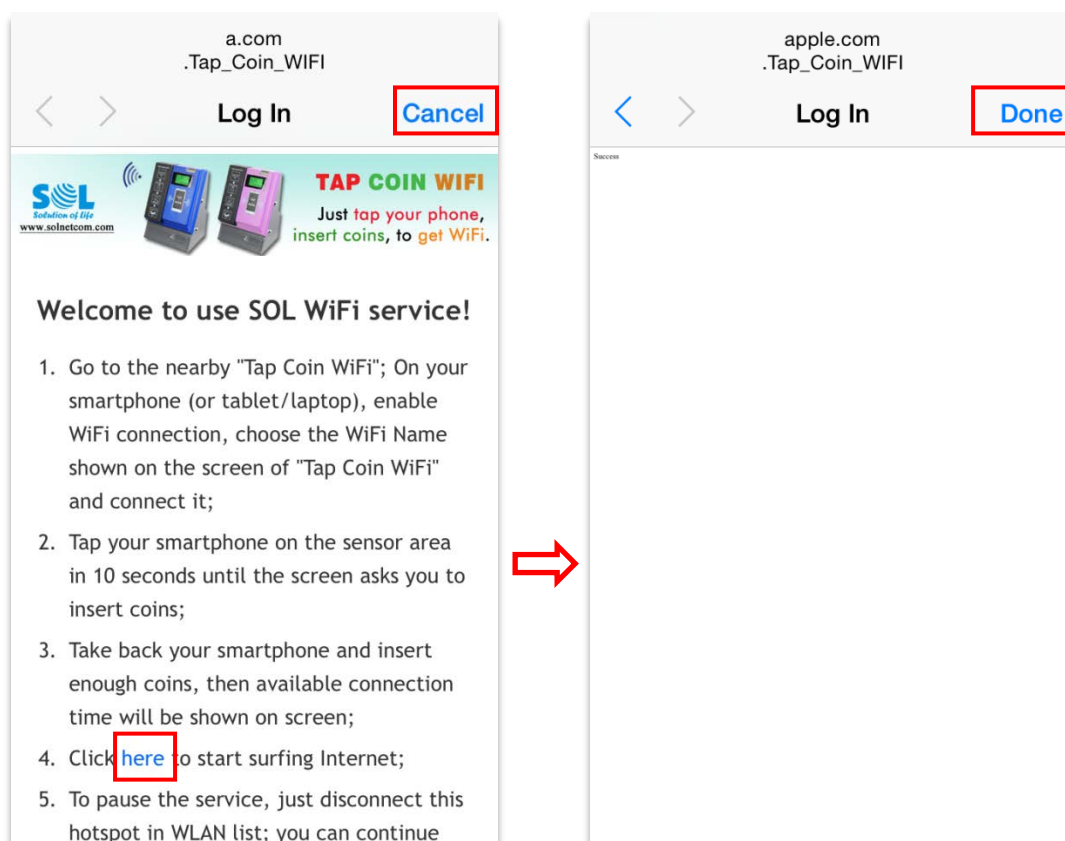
a.com
.Tap_Coin_WIFI

Log In

Cancel

SOL
Solution of life
www.solnetcom.com

TAP COIN WIFI
Just tap your phone, insert coins, to get WiFi.

Welcome to use SOL WiFi service!

1. Go to the nearby "Tap Coin WiFi"; On your smartphone (or tablet/laptop), enable WiFi connection, choose the WiFi Name shown on the screen of "Tap Coin WiFi" and connect it;

2. Tap your smartphone on the sensor area in 10 seconds until the screen asks you to insert coins;

3. Take back your smartphone and insert enough coins, then available connection time will be shown on screen;

4. Click here to start surfing Internet;

5. To pause the service, just disconnect this hotspot in WLAN list; you can continue

apple.com
.Tap_Coin_WIFI

Log In

Done

Success